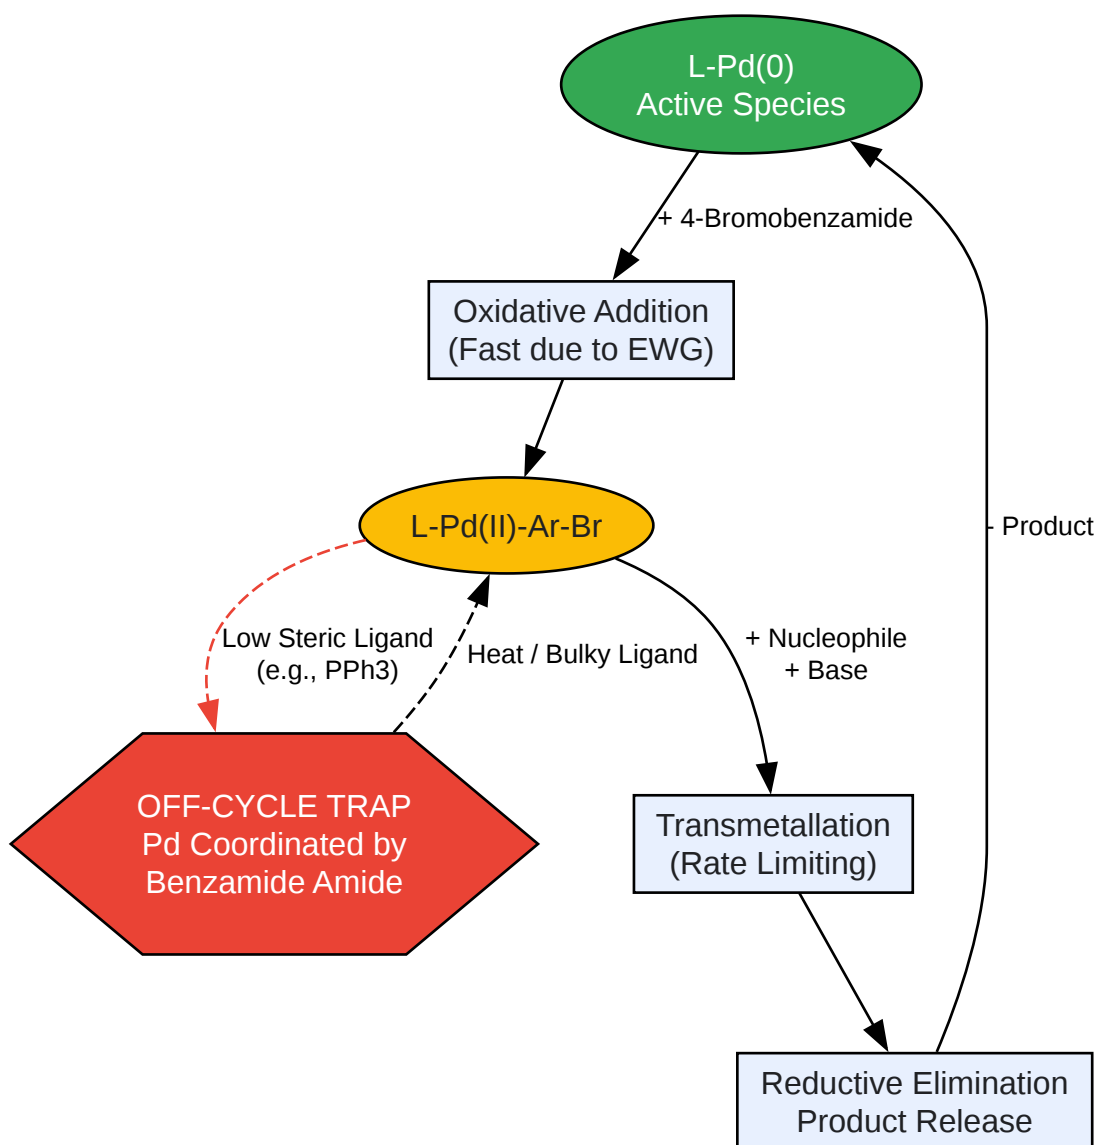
L-Pd(0)
Active Species

+ 4-Bromobenzamide

Oxidative Addition
(Fast due to EWG)

L-Pd(II)-Ar-Br

Low Steric Ligand
(e.g., PPh3)

Heat / Bulky Ligand

+ Nucleophile
+ Base

- Product

OFF-CYCLE TRAP
Pd Coordinated by
Benzamide Amide

Transmetallation
(Rate Limiting)

Reductive Elimination
Product Release